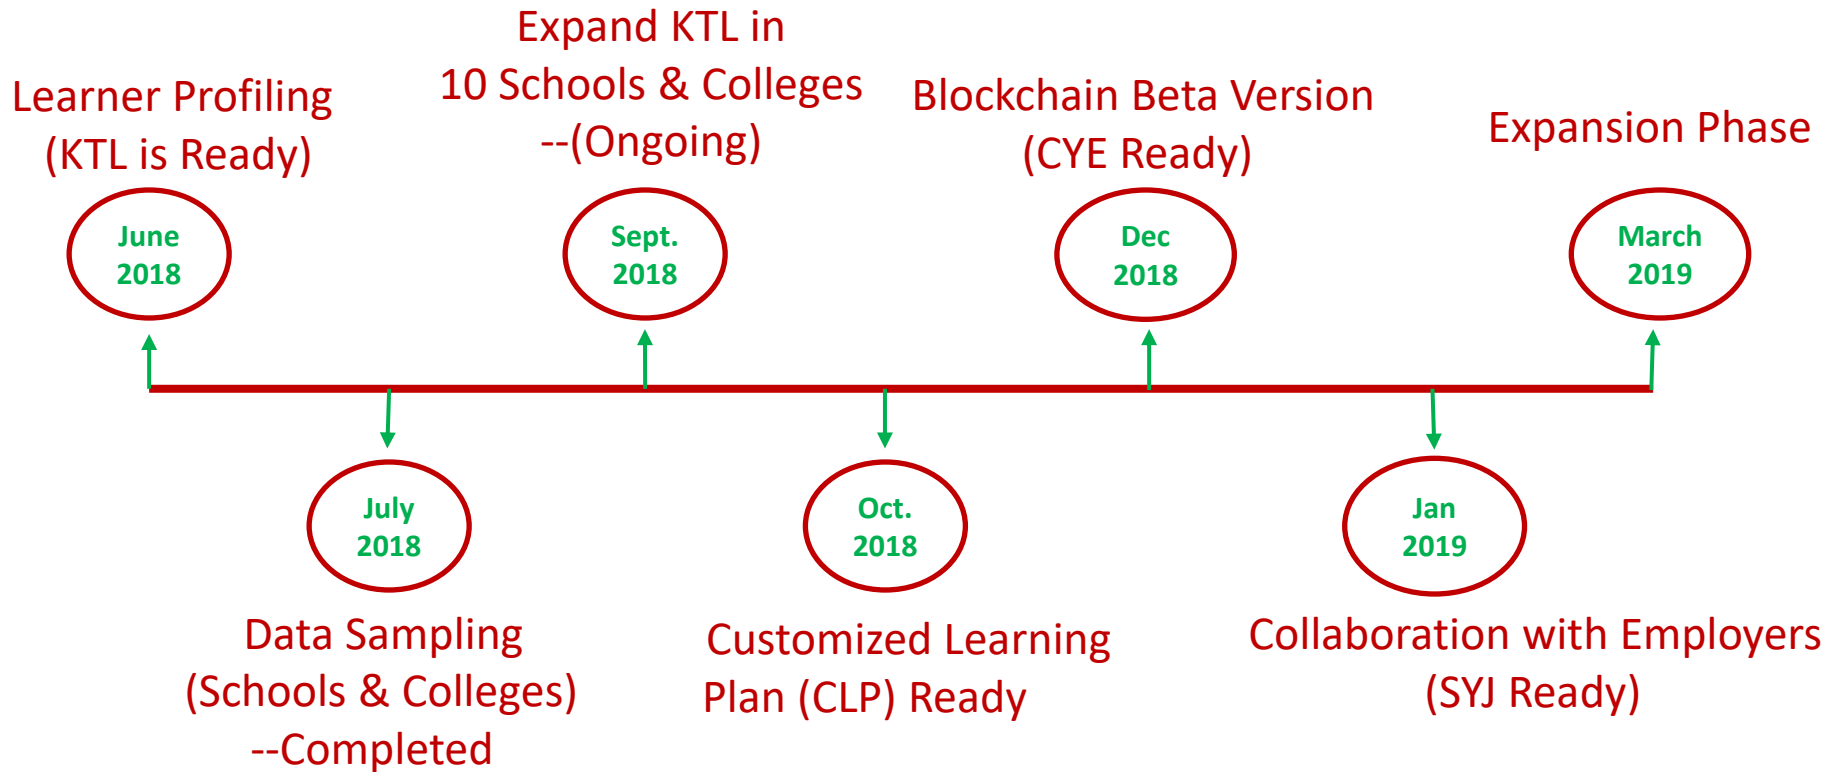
Learner Profiling
(KTL is Ready)

June
2018

Expand KTL in
10 Schools & Colleges
--(Ongoing)

Sept.
2018

Blockchain Beta Version
(CYE Ready)

Dec
2018

Expansion Phase

March
2019

July
2018

Data Sampling
(Schools & Colleges)
--Completed

Oct.
2018

Customized Learning
Plan (CLP) Ready

Jan
2019

Collaboration with Employers
(SYJ Ready)